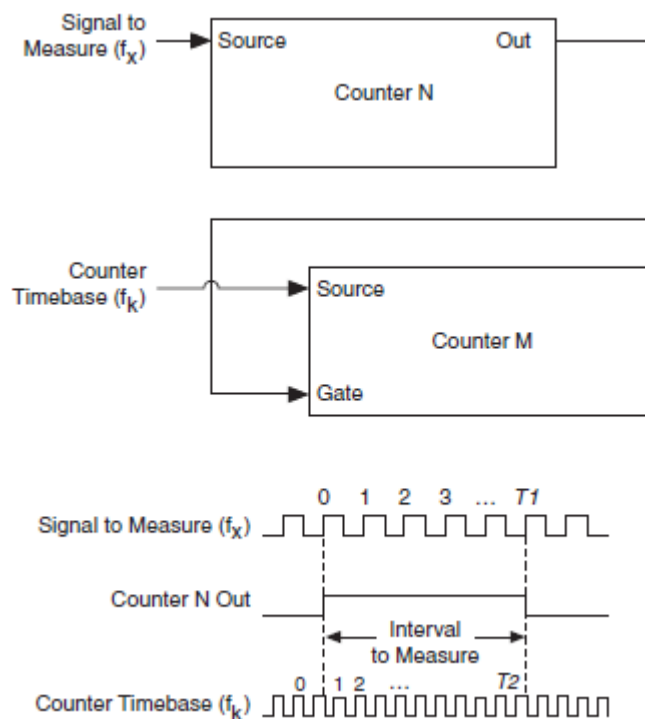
Signal to Measure ($f_x$)

Source

Out

Counter N

Counter Timebase ($f_k$)

Source

Counter M

Gate

0 1 2 3 … $T1$

Signal to Measure ($f_x$)

Counter N Out

Interval to Measure

0 1 2 … $T2$

Counter Timebase ($f_k$)